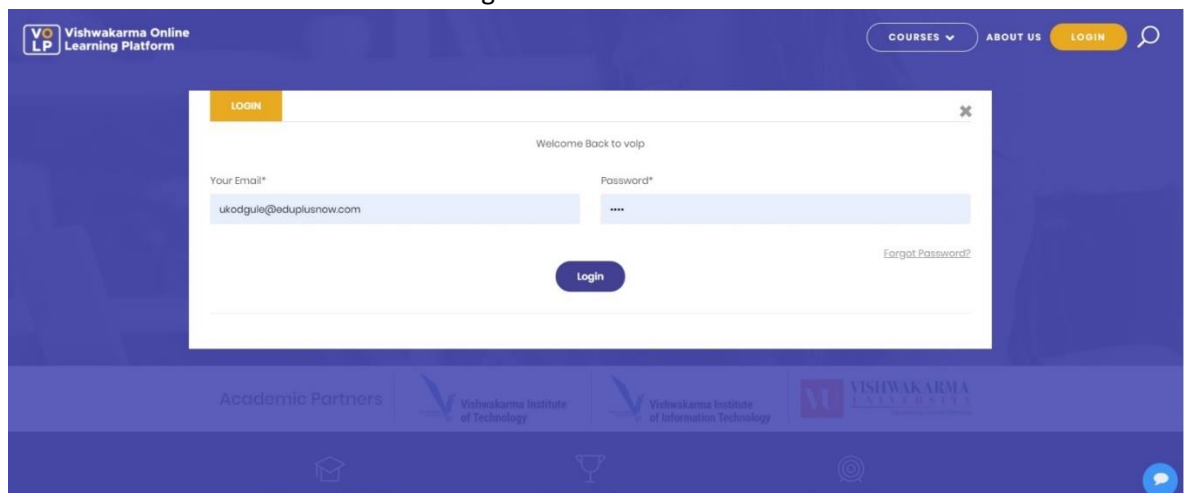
VO LP Vishwakarma Online Learning Platform

COURSES ABOUT US LOGIN

LOGIN

Welcome Back to volp

Your Email*

ukodgule@eduplusnow.com

Password*

••••

Forgot Password?

Login

Academic Partners

Vishwakarma Institute of Technology

Vishwakarma Institute of Information Technology

VISHWAKARMA UNIVERSITY